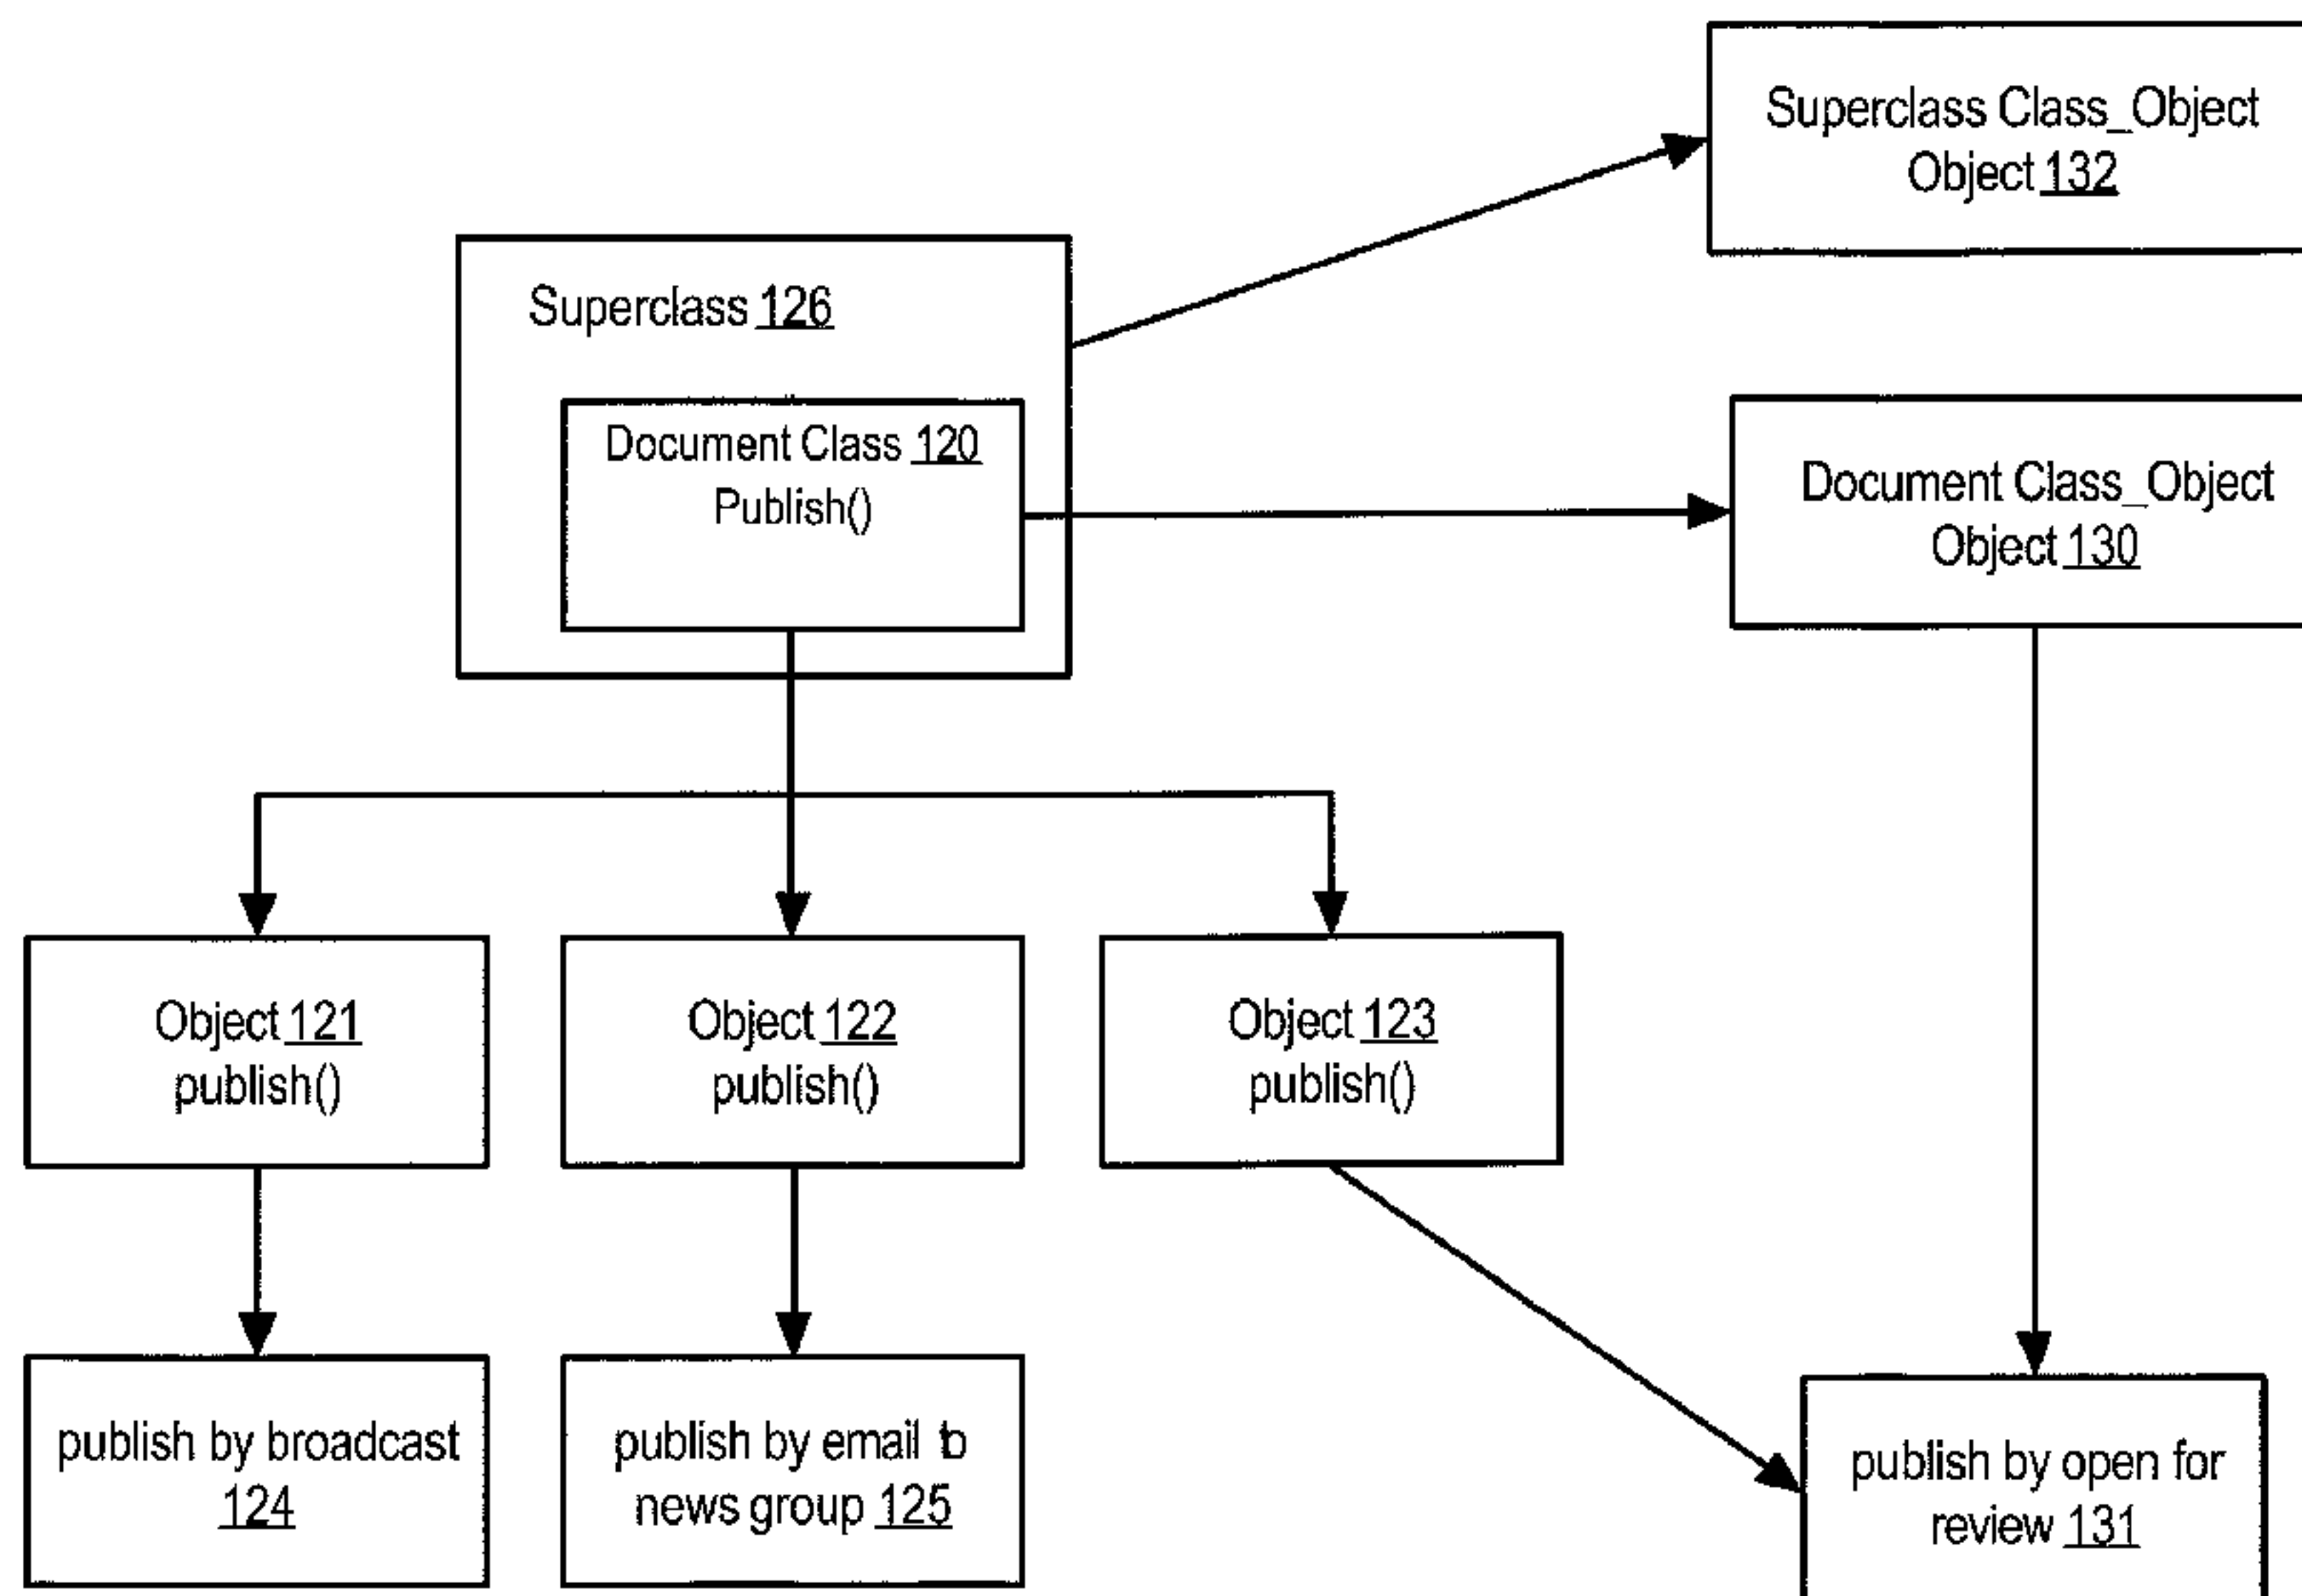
Superclass Class_Object Object 132

Superclass 126

Document Class 120
Publish()

Document Class_Object Object 130

Object 121
publish()

Object 122
publish()

Object 123
publish()

publish by broadcast 124

publish by email to news group 125

publish by open for review 131